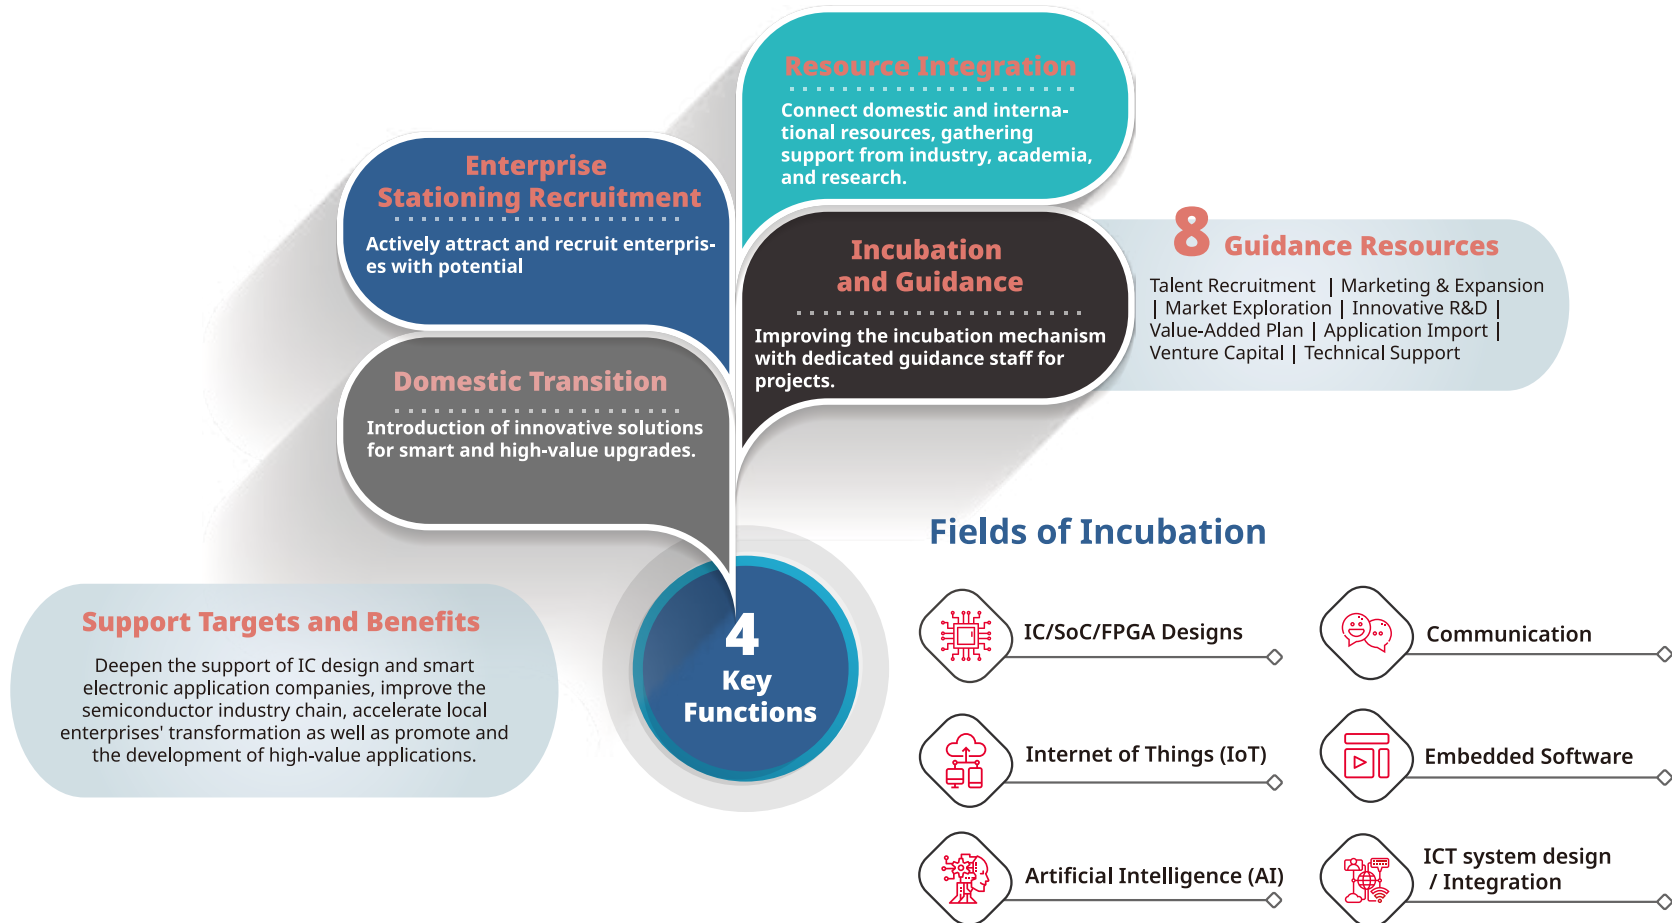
Resource Integration

Connect domestic and international resources, gathering support from industry, academia, and research.

Enterprise Stationing Recruitment

Actively attract and recruit enterprises with potential

Incubation and Guidance

Improving the incubation mechanism with dedicated guidance staff for projects.

8 Guidance Resources

Talent Recruitment | Marketing & Expansion | Market Exploration | Innovative R&D | Value-Added Plan | Application Import | Venture Capital | Technical Support

Domestic Transition

Introduction of innovative solutions for smart and high-value upgrades.

Support Targets and Benefits

Deepen the support of IC design and smart electronic application companies, improve the semiconductor industry chain, accelerate local enterprises' transformation as well as promote and the development of high-value applications.

4 Key Functions

Fields of Incubation

IC/SoC/FPGA Designs

Communication

Internet of Things (IoT)

Embedded Software

Artificial Intelligence (AI)

ICT system design / Integration